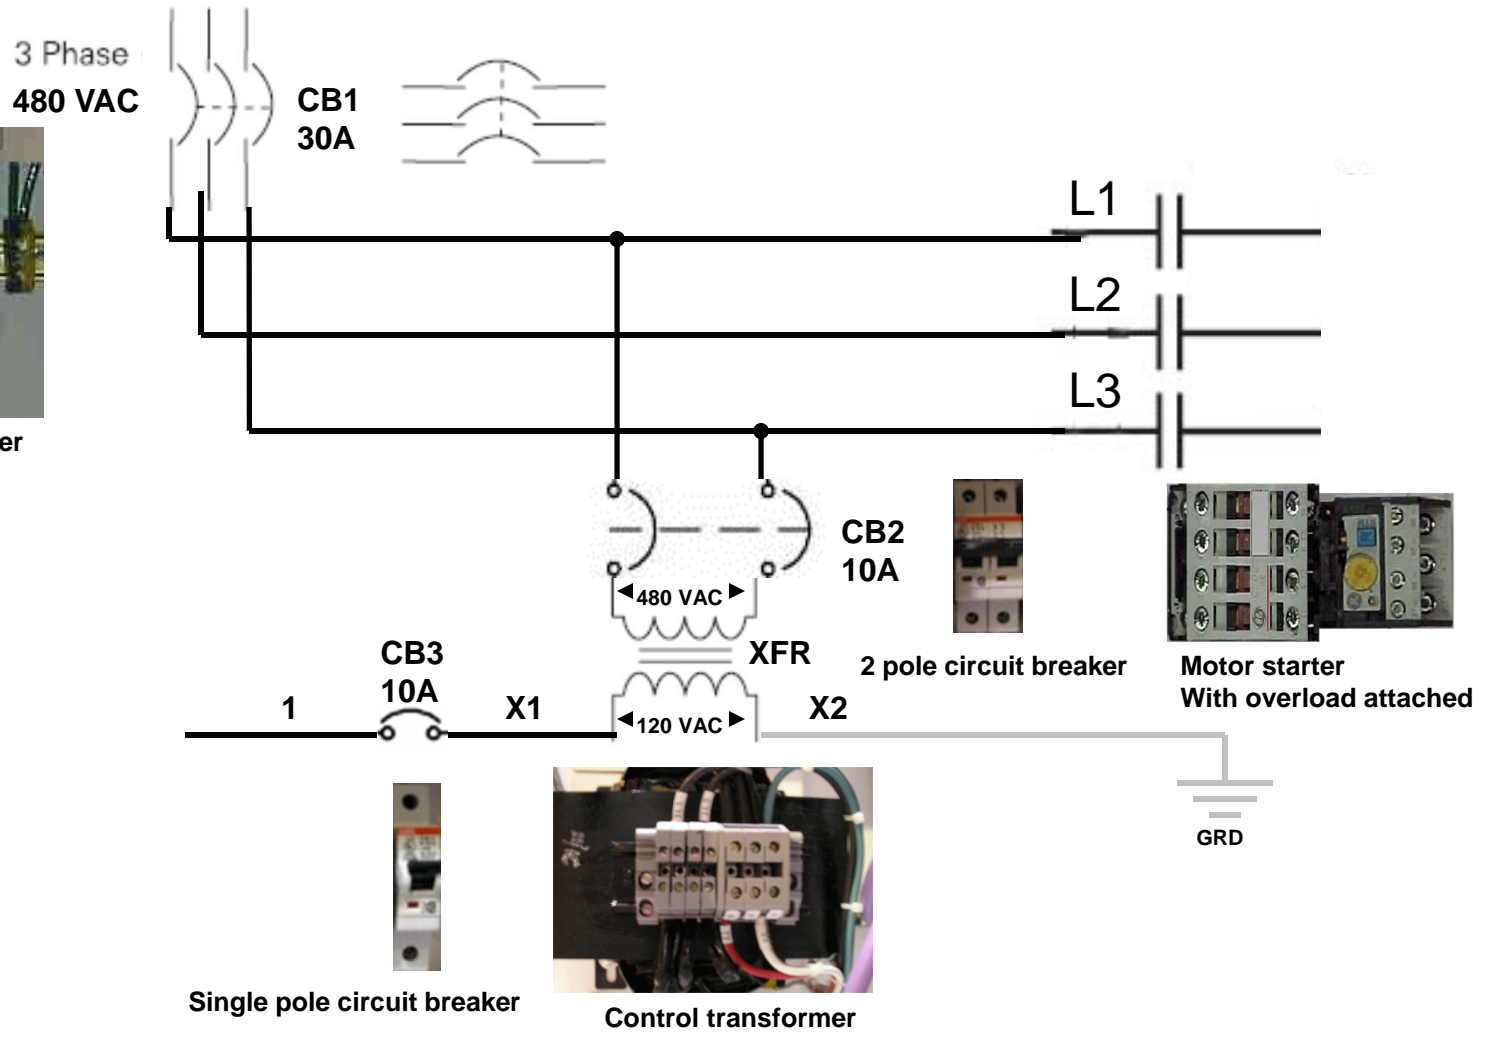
3 Phase
480 VAC

CB1
30A

L1
L2
L3

er

CB2
10A

480 VAC

XFR

120 VAC

2 pole circuit breaker

Motor starter
With overload attached

CB3
10A

1

X1

X2

GRD

Single pole circuit breaker

Control transformer